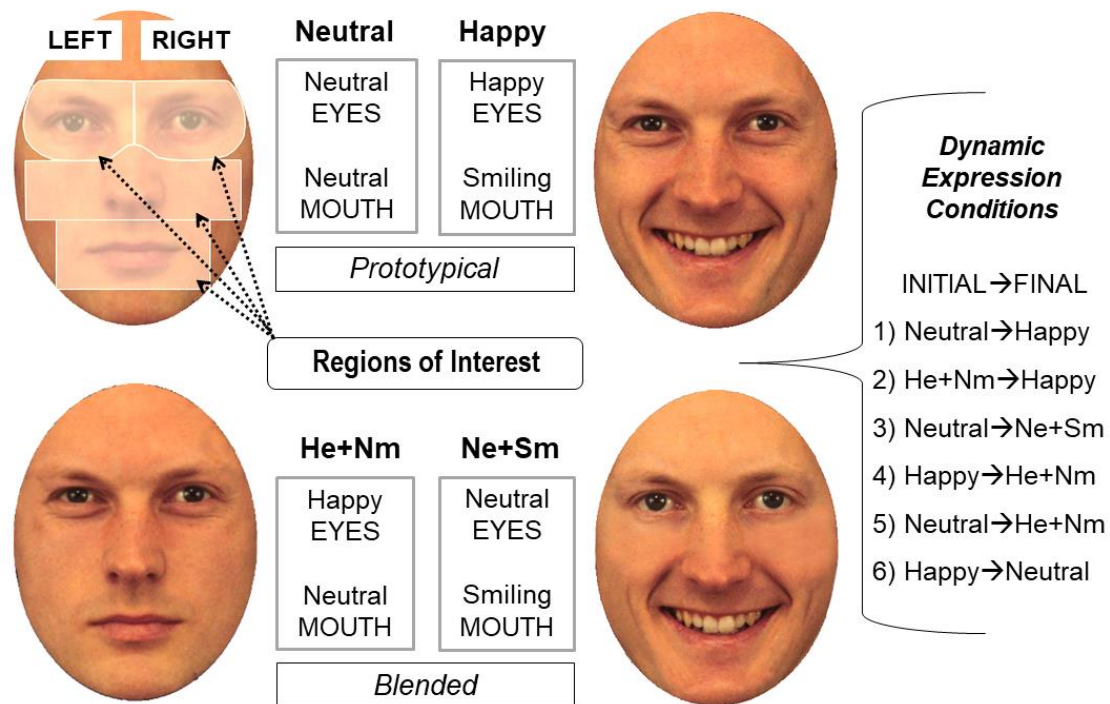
LEFT RIGHT

Neutral

Neutral EYES

Neutral MOUTH

Happy

Happy EYES

Smiling MOUTH

Prototypical

Regions of Interest

He+Nm

Happy EYES

Neutral MOUTH

Ne+Sm

Neutral EYES

Smiling MOUTH

Blended

Dynamic Expression Conditions

INITIAL→FINAL

1) Neutral→Happy

2) He+Nm→Happy

3) Neutral→Ne+Sm

4) Happy→He+Nm

5) Neutral→He+Nm

6) Happy→Neutral